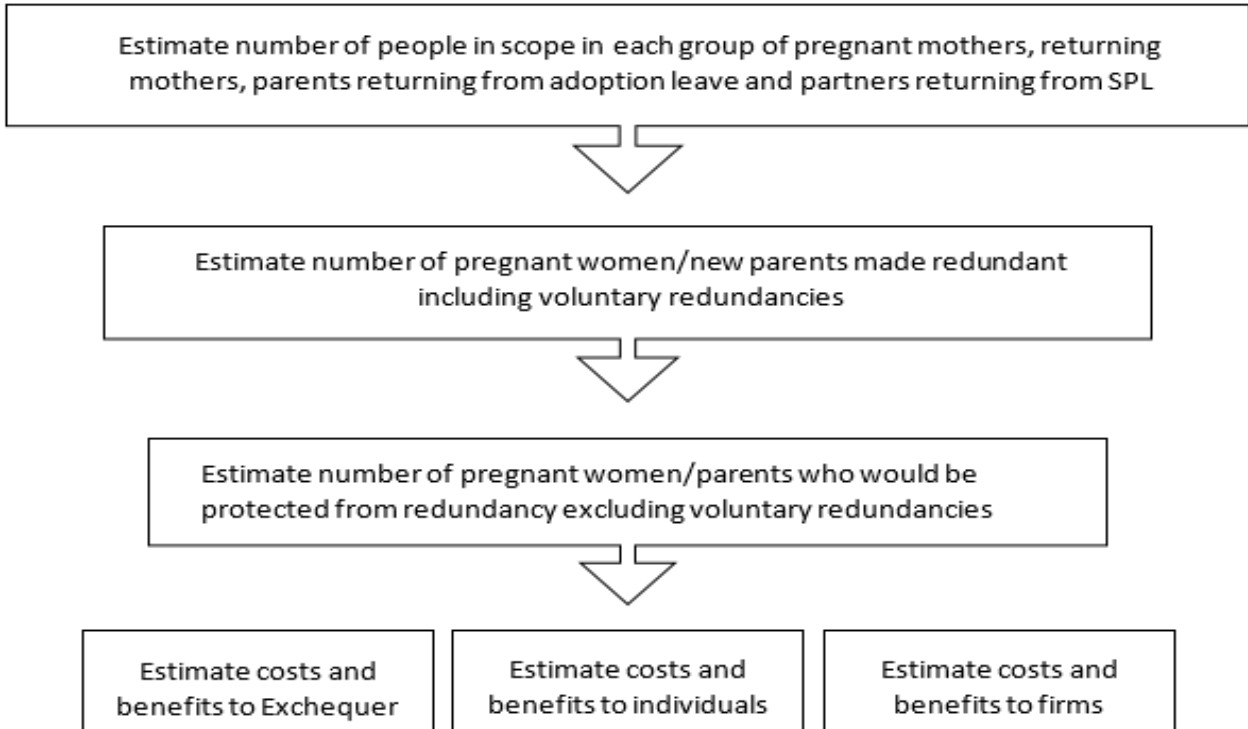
Estimate number of people in scope in each group of pregnant mothers, returning mothers, parents returning from adoption leave and partners returning from SPL

Estimate number of pregnant women/new parents made redundant including voluntary redundancies

Estimate number of pregnant women/parents who would be protected from redundancy excluding voluntary redundancies

Estimate costs and benefits to Exchequer

Estimate costs and benefits to individuals

Estimate costs and benefits to firms